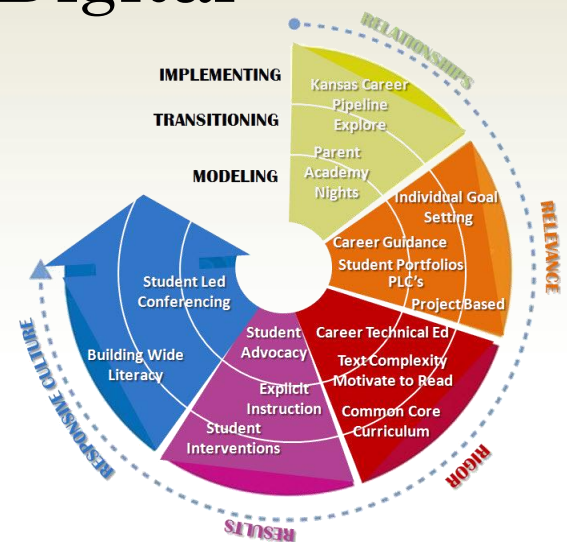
Digital

RELATIONSHIPS

IMPLEMENTING

TRANSITIONING

MODELING

Kansas Career Pipeline Explore

Parent Academy Nights

Individual Goal Setting

Career Guidance

Student Portfolios

PLC's

Project Based

RELEVANCE

Student Led Conferencing

Building Wide Literacy

Student Advocacy

Explicit Instruction

Student Interventions

Career Technical Ed

Text Complexity Motivate to Read

Common Core Curriculum

RESPONSIVE CULTURE

RESULTS

RIGOR